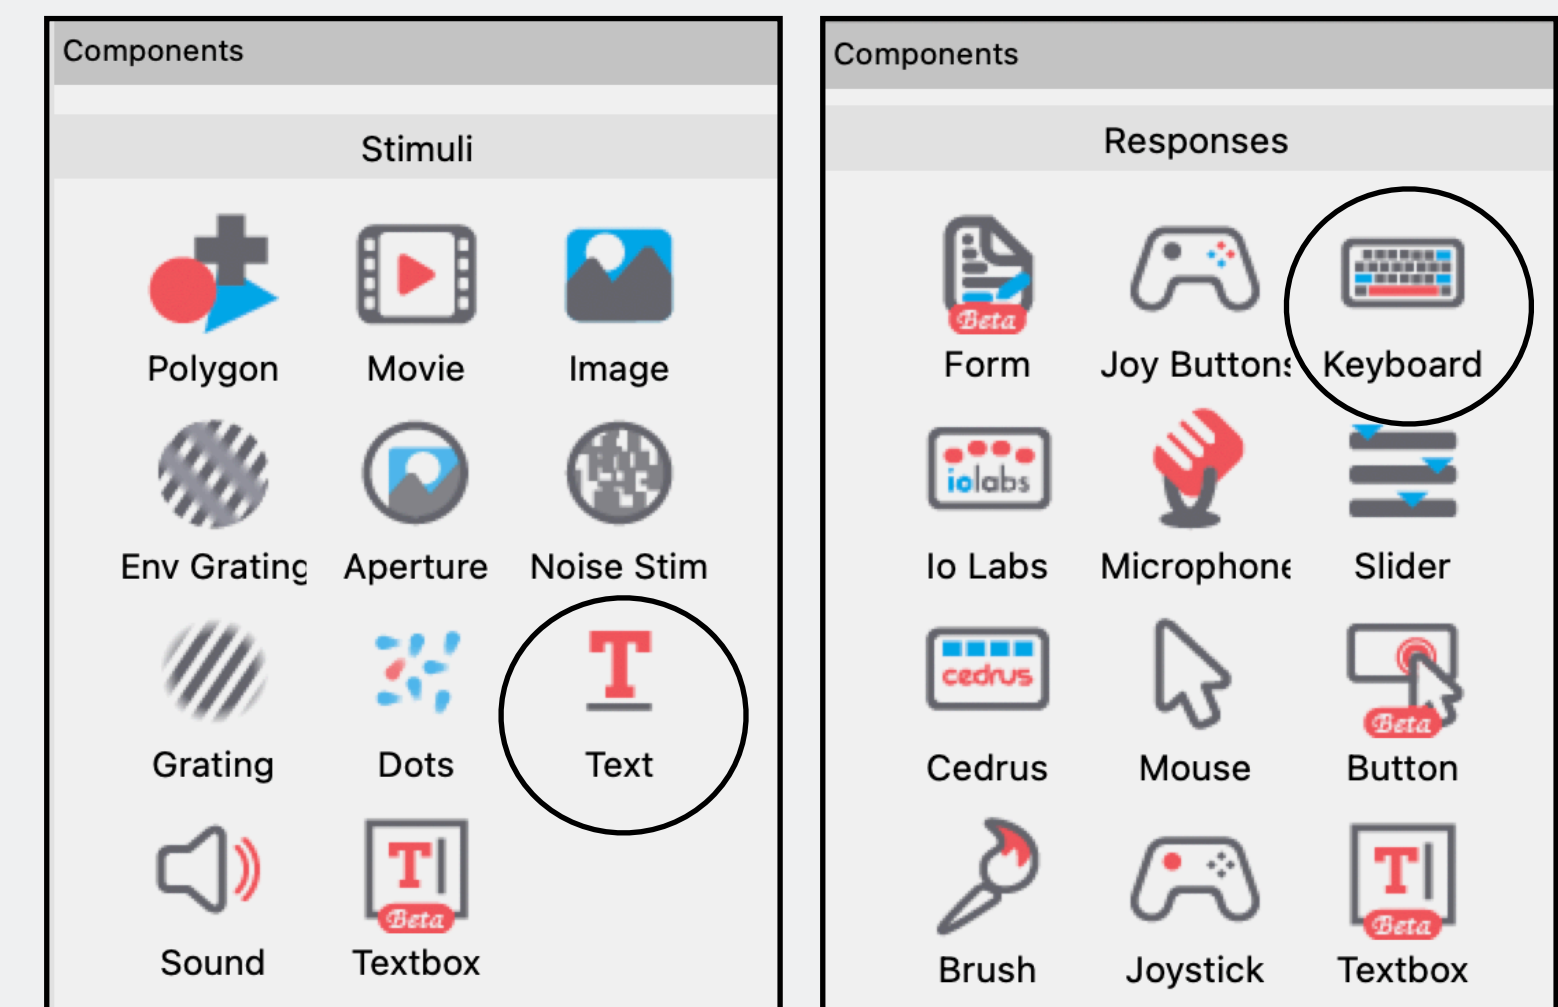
Components

Stimuli

Polygon Movie Image

Env Grating Aperture Noise Stim

Grating Dots T Text

Sound T Beta Textbox

Components

Responses

Beta Form Joy Buttons Keyboard

iolabs Io Labs Microphone Slider

cedrus Cedrus Mouse Beta Button

Brush Joystick T Beta Textbox